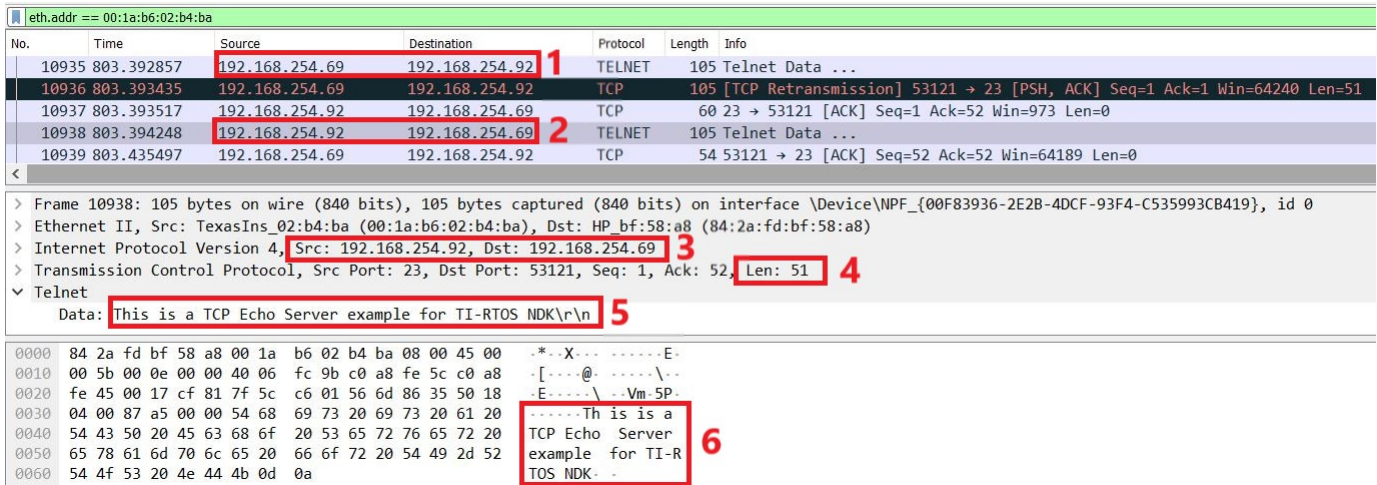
eth.addr == 00:1a:b6:02:b4:ba

| No. | Time | Source | Destination | Protocol | Length | Info |
|---|---|---|---|---|---|---|
| 10935 | 803.392857 | 192.168.254.69 | 192.168.254.92 | TELNET | 105 | Telnet Data ... |
| 10936 | 803.393435 | 192.168.254.69 | 192.168.254.92 | TCP | 105 | [TCP Retransmission] 53121 → 23 [PSH, ACK] Seq=1 Ack=1 Win=64240 Len=51 |
| 10937 | 803.393517 | 192.168.254.92 | 192.168.254.69 | TCP | 60 | 23 → 53121 [ACK] Seq=1 Ack=52 Win=973 Len=0 |
| 10938 | 803.394248 | 192.168.254.92 | 192.168.254.69 | TELNET | 105 | Telnet Data ... |
| 10939 | 803.435497 | 192.168.254.69 | 192.168.254.92 | TCP | 54 | 53121 → 23 [ACK] Seq=52 Ack=52 Win=64189 Len=0 |

1
2

> Frame 10938: 105 bytes on wire (840 bits), 105 bytes captured (840 bits) on interface \Device\NPF_{00F83936-2E2B-4DCF-93F4-C535993CB419}, id 0
> Ethernet II, Src: TexasIns_02:b4:ba (00:1a:b6:02:b4:ba), Dst: HP_bf:58:a8 (84:2a:fd:bf:58:a8)
> Internet Protocol Version 4, Src: 192.168.254.92, Dst: 192.168.254.69 3
> Transmission Control Protocol, Src Port: 23, Dst Port: 53121, Seq: 1, Ack: 52, Len: 51 4
∨ Telnet
Data: This is a TCP Echo Server example for TI-RTOS NDK\r\n 5

0000 84 2a fd bf 58 a8 00 1a b6 02 b4 ba 08 00 45 00 ·*··X··· ······E·
0010 00 5b 00 0e 00 00 40 06 fc 9b c0 a8 fe 5c c0 a8 ·[····@· ·····\··
0020 fe 45 00 17 cf 81 7f 5c c6 01 56 6d 86 35 50 18 ·E·····\ ··Vm·5P·
0030 04 00 87 a5 00 00 54 68 69 73 20 69 73 20 61 20 ······Th is is a
0040 54 43 50 20 45 63 68 6f 20 53 65 72 76 65 72 20 TCP Echo Server
0050 65 78 61 6d 70 6c 65 20 66 6f 72 20 54 49 2d 52 example for TI-R
0060 54 4f 53 20 4e 44 4b 0d 0a TOS NDK··
6